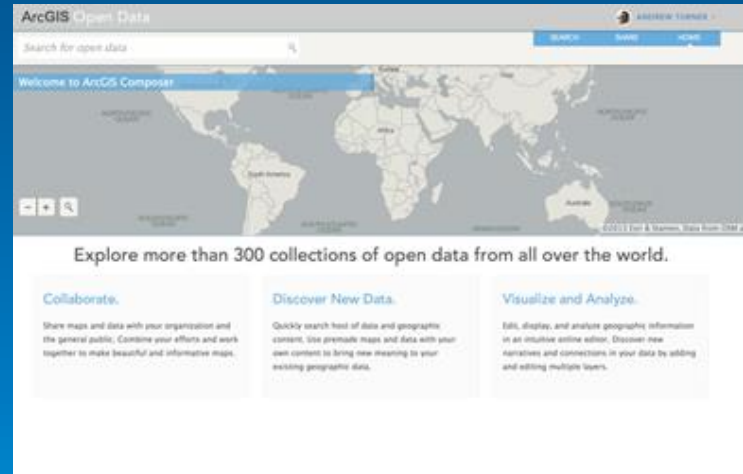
ArcGIS Open Data

ANDREW TURNER

Search for open data

SEARCH SHARE HOME

Welcome to ArcGIS Composer

Africa

South America

Australia

©2013 Esri & Stamen, Data from OSM a

Explore more than 300 collections of open data from all over the world.

Collaborate.

Share maps and data with your organization and the general public. Combine your efforts and work together to make beautiful and informative maps.

Discover New Data.

Quickly search host of data and geographic content. Use premade maps and data with your own content to bring new meaning to your existing geographic data.

Visualize and Analyze.

Edit, display, and analyze geographic information in an intuitive online editor. Discover new narratives and connections in your data by adding and editing multiple layers.